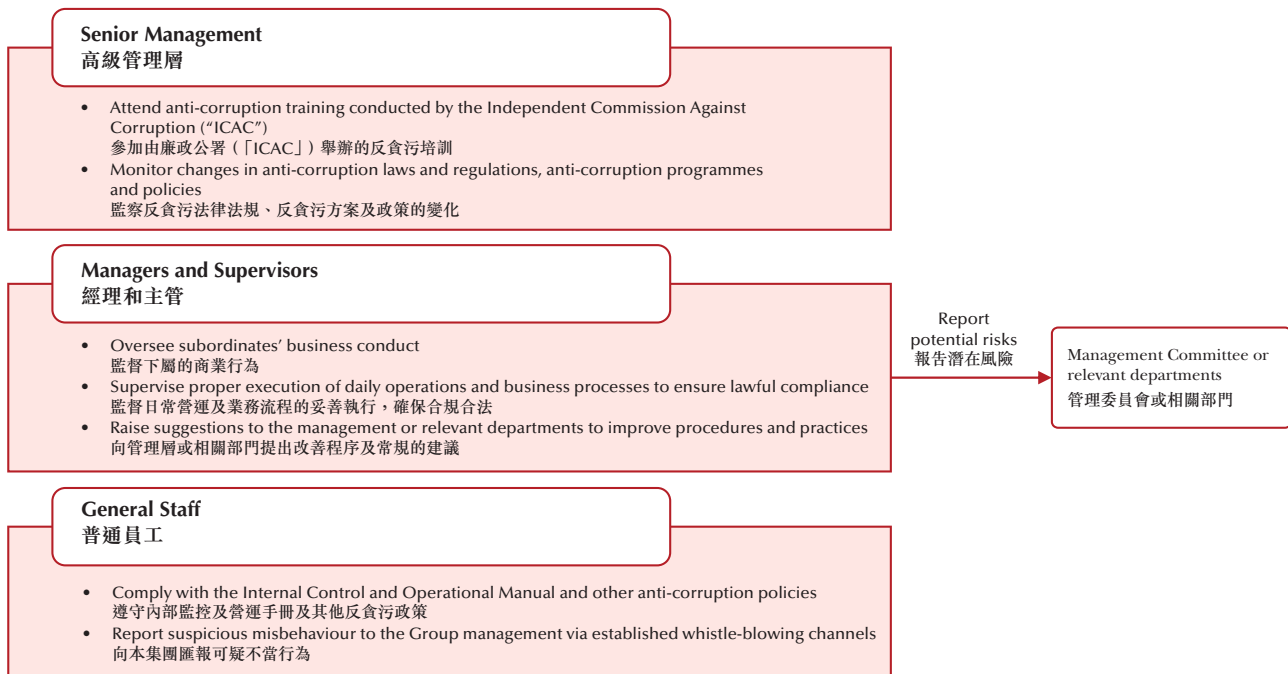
Senior Management
高級管理層

• Attend anti-corruption training conducted by the Independent Commission Against Corruption ("ICAC")
參加由廉政公署(「ICAC」)舉辦的反貪污培訓
• Monitor changes in anti-corruption laws and regulations, anti-corruption programmes and policies
監察反貪污法律法規、反貪污方案及政策的變化

Managers and Supervisors
經理和主管

• Oversee subordinates' business conduct
監督下屬的商業行為
• Supervise proper execution of daily operations and business processes to ensure lawful compliance
監督日常營運及業務流程的妥善執行,確保合規合法
• Raise suggestions to the management or relevant departments to improve procedures and practices
向管理層或相關部門提出改善程序及常規的建議

Report potential risks
報告潛在風險

Management Committee or relevant departments
管理委員會或相關部門

General Staff
普通員工

• Comply with the Internal Control and Operational Manual and other anti-corruption policies
遵守內部監控及營運手冊及其他反貪污政策
• Report suspicious misbehaviour to the Group management via established whistle-blowing channels
向本集團匯報可疑不當行為